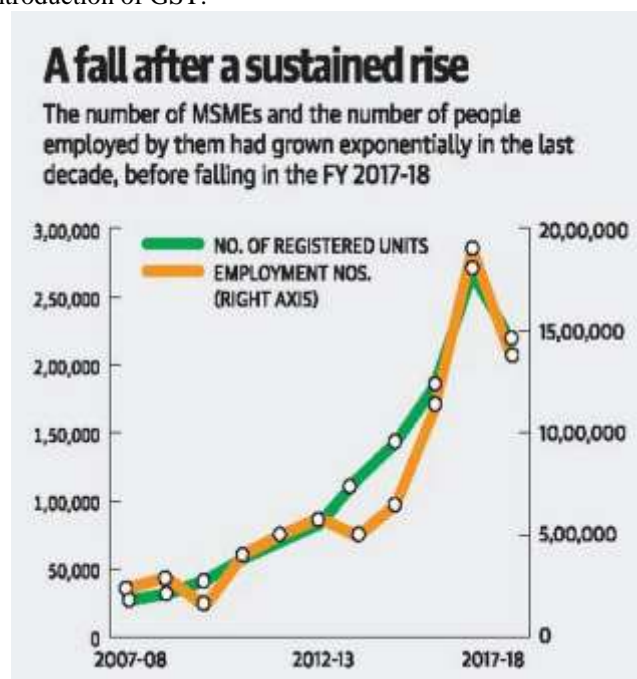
ntroduction of GST.

A fall after a sustained rise

The number of MSMEs and the number of people employed by them had grown exponentially in the last decade, before falling in the FY 2017-18

NO. OF REGISTERED UNITS
EMPLOYMENT NOS. (RIGHT AXIS)

3,00,000
2,50,000
2,00,000
1,50,000
1,00,000
50,000
0

20,00,000
15,00,000
10,00,000
5,00,000
0

2007-08
2012-13
2017-18